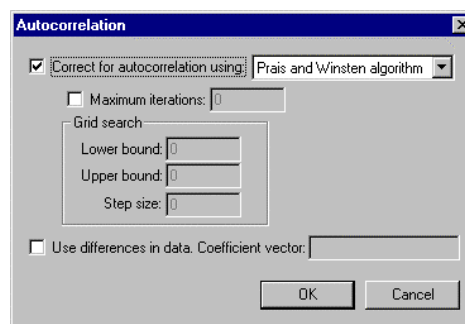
Autocorrelation

Correct for autocorrelation using: Prais and Winsten algorithm

Maximum iterations: 0

Grid search

Lower bound: 0

Upper bound: 0

Step size: 0

Use differences in data. Coefficient vector:

OK

Cancel